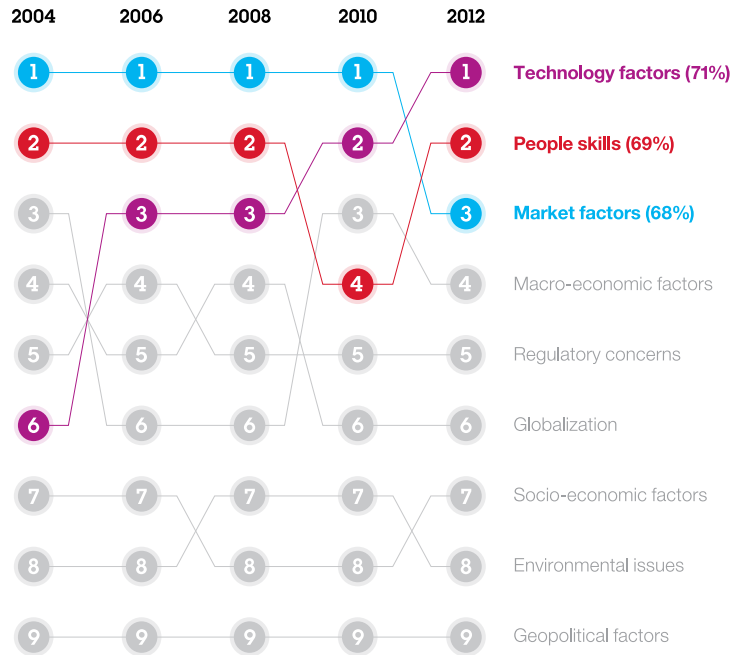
| 2004 | 2006 | 2008 | 2010 | 2012 | |
|---|---|---|---|---|---|
| 1 | 1 | 1 | 1 | 1 | Technology factors (71%) |
| 2 | 2 | 2 | 2 | 2 | People skills (69%) |
| 3 | 3 | 3 | 3 | 3 | Market factors (68%) |
| 4 | 4 | 4 | 4 | 4 | Macro-economic factors |
| 5 | 5 | 5 | 5 | 5 | Regulatory concerns |
| 6 | 6 | 6 | 6 | 6 | Globalization |
| 7 | 7 | 7 | 7 | 7 | Socio-economic factors |
| 8 | 8 | 8 | 8 | 8 | Environmental issues |
| 9 | 9 | 9 | 9 | 9 | Geopolitical factors |